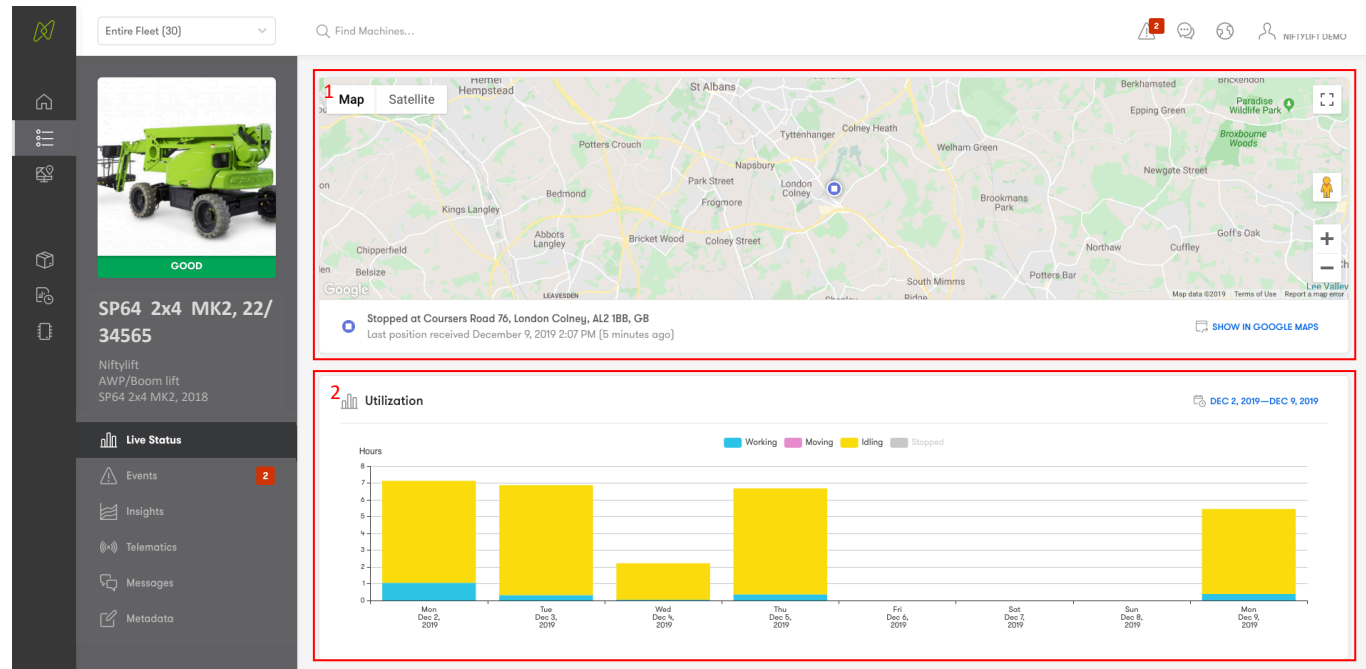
Entire Fleet (30)

Find Machines...

2

NIFTYLIFT DEMO

GOOD

SP64 2x4 MK2, 22/34565

Niftylift
AWP/Boom lift
SP64 2x4 MK2, 2018

Live Status

Events 2

Insights

Telematics

Messages

Metadata

1

Map Satellite

Hemel Hempstead
St Albans
Berkhamsted
Brickendon
Paradise Wildlife Park
Epping Green
Broxbourne Woods
Tyttenhanger
Colney Heath
Potters Crouch
Welham Green
Napsbury
Newgate Street
Park Street
London Colney
Bedmond
Frogmore
Brookmans Park
Kings Langley
Abbots Langley
Bricket Wood
Colney Street
Goff's Oak
Chipperfield
Northaw
Cuffley
Belsize
South Mimms
Potters Bar
Google
LEAVESDEN
Ridge
Lee Valley
Map data ©2019 Terms of Use Report a map error

Stopped at Coursers Road 76, London Colney, AL2 1BB, GB
Last position received December 9, 2019 2:07 PM (5 minutes ago)

SHOW IN GOOGLE MAPS

2

Utilization

DEC 2, 2019—DEC 9, 2019

Working Moving Idling Stopped

Hours
8
7
6
5
4
3
2
1
0

Mon Dec 2, 2019
Tue Dec 3, 2019
Wed Dec 4, 2019
Thu Dec 5, 2019
Fri Dec 6, 2019
Sat Dec 7, 2019
Sun Dec 8, 2019
Mon Dec 9, 2019